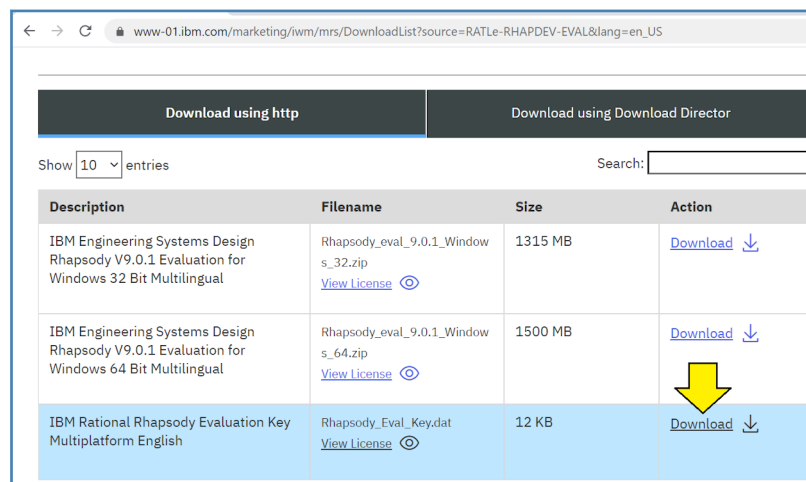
www-01.ibm.com/marketing/iwm/mrs/DownloadList?source=RATLe-RHAPDEV-EVAL&lang=en_US

Download using http | Download using Download Director

Show 10 entries

Search:

| Description | Filename | Size | Action |
|---|---|---|---|
| IBM Engineering Systems Design Rhapsody V9.0.1 Evaluation for Windows 32 Bit Multilingual | Rhapsody_eval_9.0.1_Windows_32.zip View License | 1315 MB | Download |
| IBM Engineering Systems Design Rhapsody V9.0.1 Evaluation for Windows 64 Bit Multilingual | Rhapsody_eval_9.0.1_Windows_64.zip View License | 1500 MB | Download |
| IBM Rational Rhapsody Evaluation Key Multiplatform English | Rhapsody_Eval_Key.dat View License | 12 KB | Download |